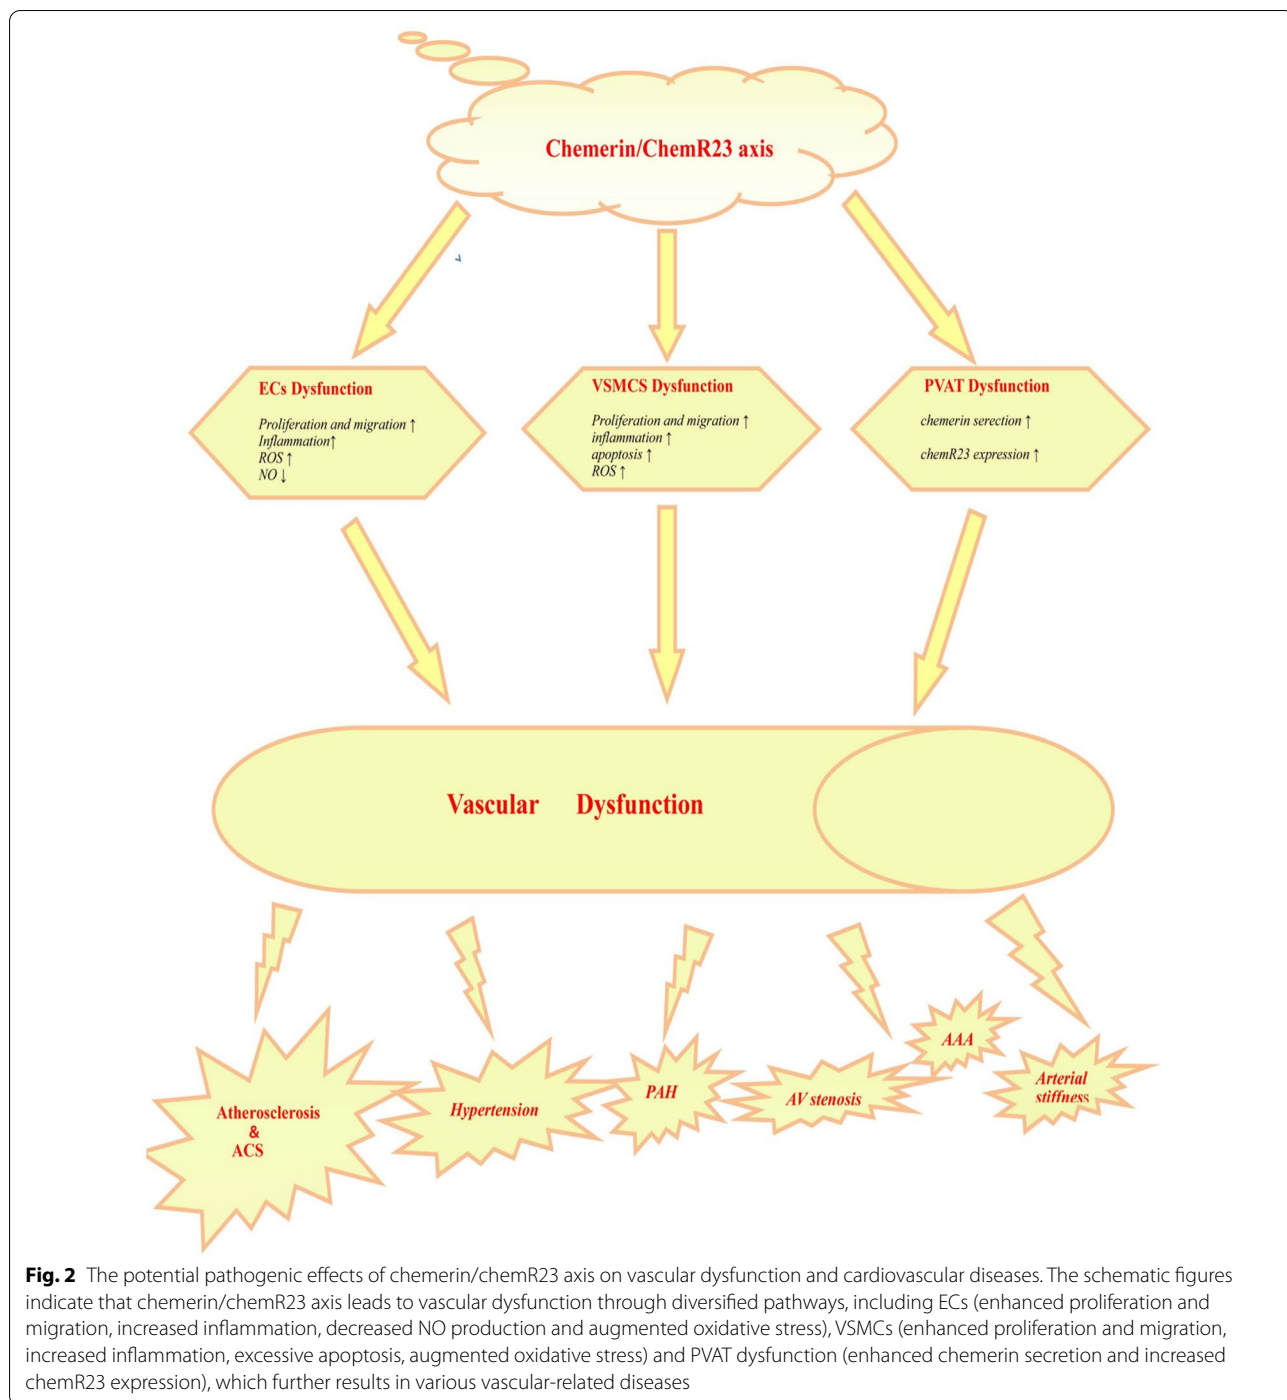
Chemerin/ChemR23 axis

ECs Dysfunction

Proliferation and migration ↑
Inflammation↑
ROS ↑
NO ↓

VSMCS Dysfunction

Proliferation and migration ↑
inflammation ↑
apoptosis ↑
ROS ↑

PVAT Dysfunction

chemerin serection ↑

chemR23 expression ↑

Vascular Dysfunction

Atherosclerosis & ACS

Hypertension

PAH

AV stenosis

AAA

Arterial stiffness

**Fig. 2** The potential pathogenic effects of chemerin/chemR23 axis on vascular dysfunction and cardiovascular diseases. The schematic figures indicate that chemerin/chemR23 axis leads to vascular dysfunction through diversified pathways, including ECs (enhanced proliferation and migration, increased inflammation, decreased NO production and augmented oxidative stress), VSMCs (enhanced proliferation and migration, increased inflammation, excessive apoptosis, augmented oxidative stress) and PVAT dysfunction (enhanced chemerin secretion and increased chemR23 expression), which further results in various vascular-related diseases